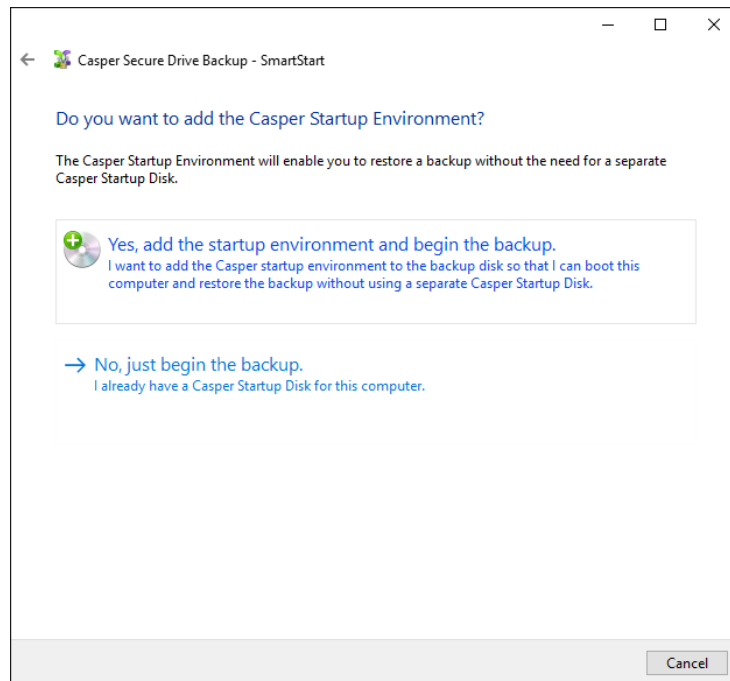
Casper Secure Drive Backup - SmartStart

Do you want to add the Casper Startup Environment?

The Casper Startup Environment will enable you to restore a backup without the need for a separate Casper Startup Disk.

Yes, add the startup environment and begin the backup.
I want to add the Casper startup environment to the backup disk so that I can boot this computer and restore the backup without using a separate Casper Startup Disk.

→ No, just begin the backup.
I already have a Casper Startup Disk for this computer.

Cancel